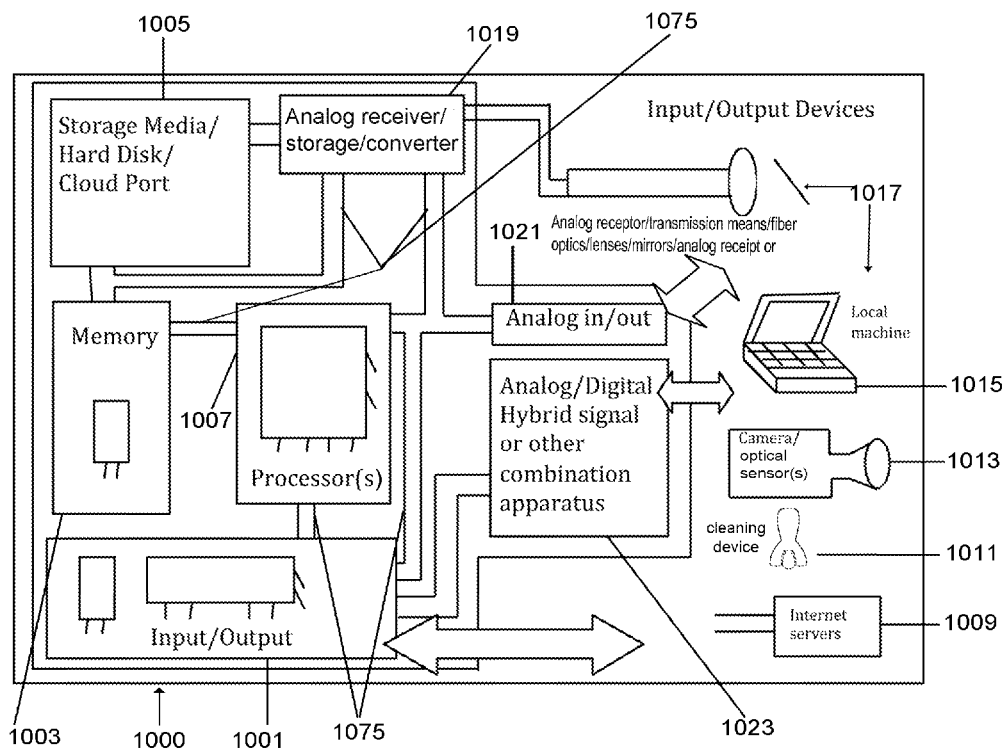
1005

1019

1075

Storage Media/ Hard Disk/ Cloud Port

Analog receiver/ storage/converter

Input/Output Devices

1017

Analog receptor/transmission means/fiber optics/lenses/mirrors/analog receipt or

1021

Memory

Analog in/out

Local machine

1007

Processor(s)

Analog/Digital Hybrid signal or other combination apparatus

1015

Camera/ optical sensor(s)

1013

cleaning device

1011

Input/Output

Internet servers

1009

1003

1000

1001

1075

1023